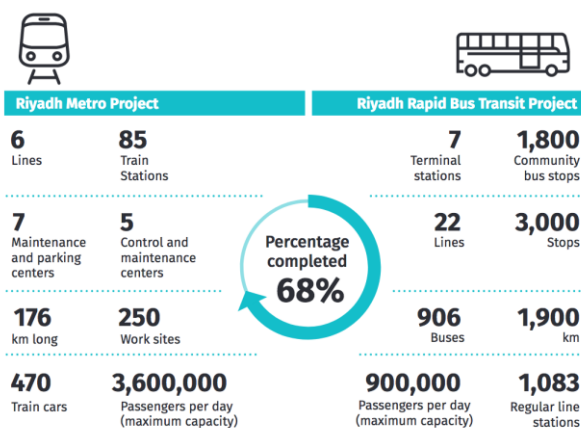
Riyadh Metro Project

6
Lines

85
Train Stations

7
Maintenance and parking centers

5
Control and maintenance centers

176
km long

250
Work sites

470
Train cars

3,600,000
Passengers per day (maximum capacity)

Percentage completed
68%

Riyadh Rapid Bus Transit Project

7
Terminal stations

1,800
Community bus stops

22
Lines

3,000
Stops

906
Buses

1,900
km

900,000
Passengers per day (maximum capacity)

1,083
Regular line stations